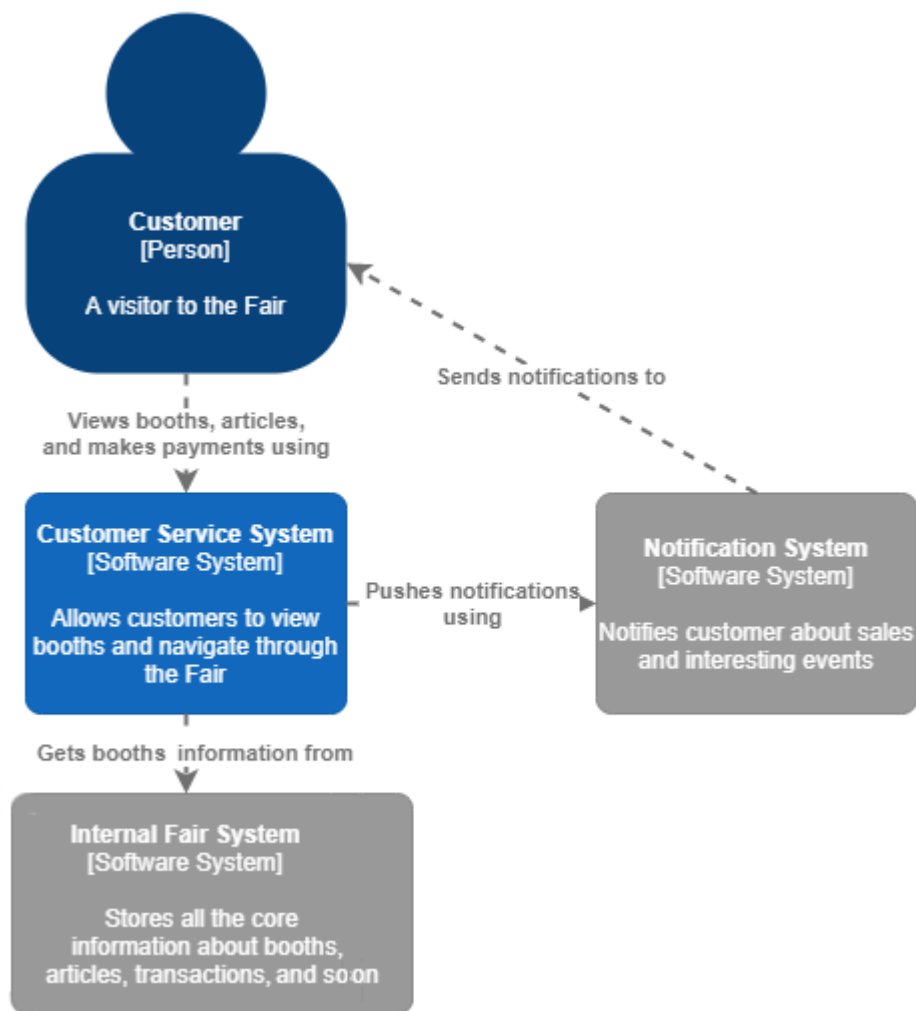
Customer
[Person]

A visitor to the Fair

Sends notifications to

Views booths, articles, and makes payments using

Customer Service System
[Software System]

Allows customers to view booths and navigate through the Fair

Pushes notifications using

Notification System
[Software System]

Notifies customer about sales and interesting events

Gets booths information from

Internal Fair System
[Software System]

Stores all the core information about booths, articles, transactions, and so on